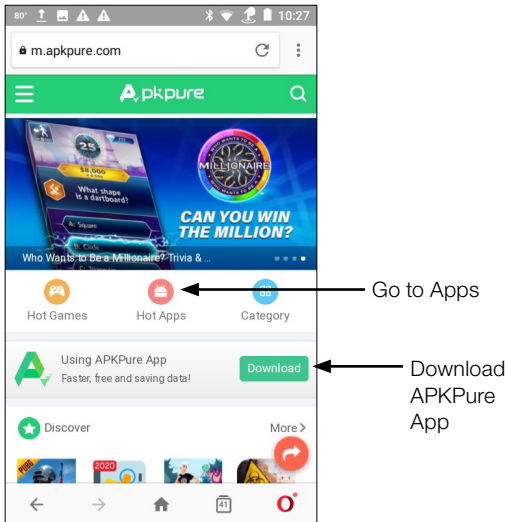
80° 10:27
m.apkpure.com
APKPURE
25
$8,000
What shape is a dartboard?
A: Square
B: Circle
C: Triangle
MILLIONAIRE
CAN YOU WIN THE MILLION?
Who Wants to Be a Millionaire? Trivia & ...
Hot Games
Hot Apps
Category
Go to Apps
Using APKPure App
Faster, free and saving data!
Download
Download APKPure App
Discover
More
PUBG
2020
41